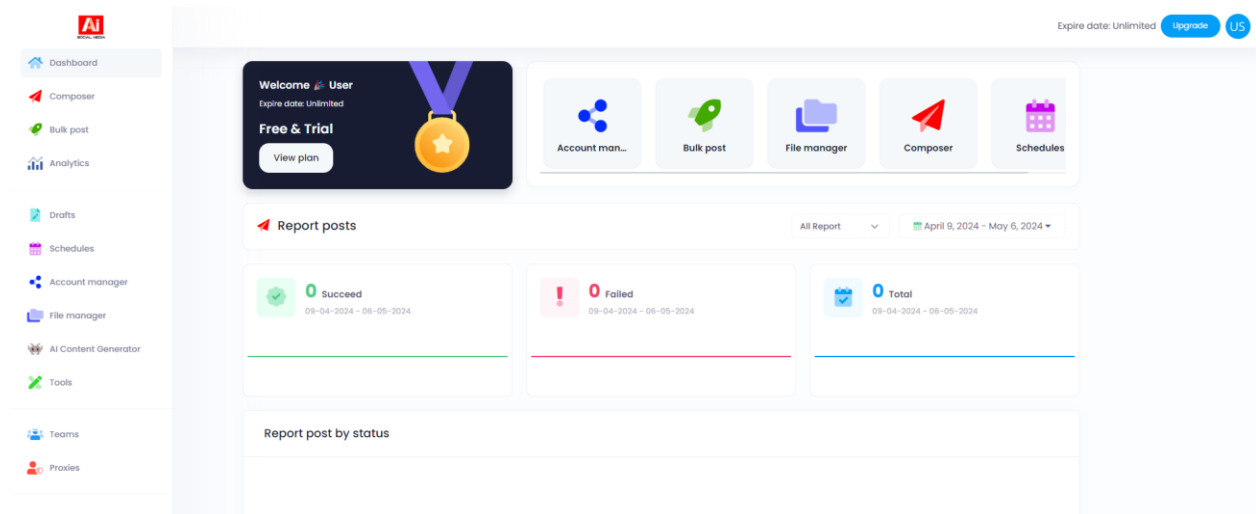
AI
SOCIAL MEDIA

Dashboard
Composer
Bulk post
Analytics

Drafts
Schedules
Account manager
File manager
AI Content Generator
Tools

Teams
Proxies

Expire date: Unlimited Upgrade US

Welcome 🎉 User
Expire date: Unlimited
Free & Trial
View plan

Account man...
Bulk post
File manager
Composer
Schedules

Report posts
All Report
April 9, 2024 - May 6, 2024

0 Succeed
09-04-2024 - 06-05-2024

0 Failed
09-04-2024 - 06-05-2024

0 Total
09-04-2024 - 06-05-2024

Report post by status